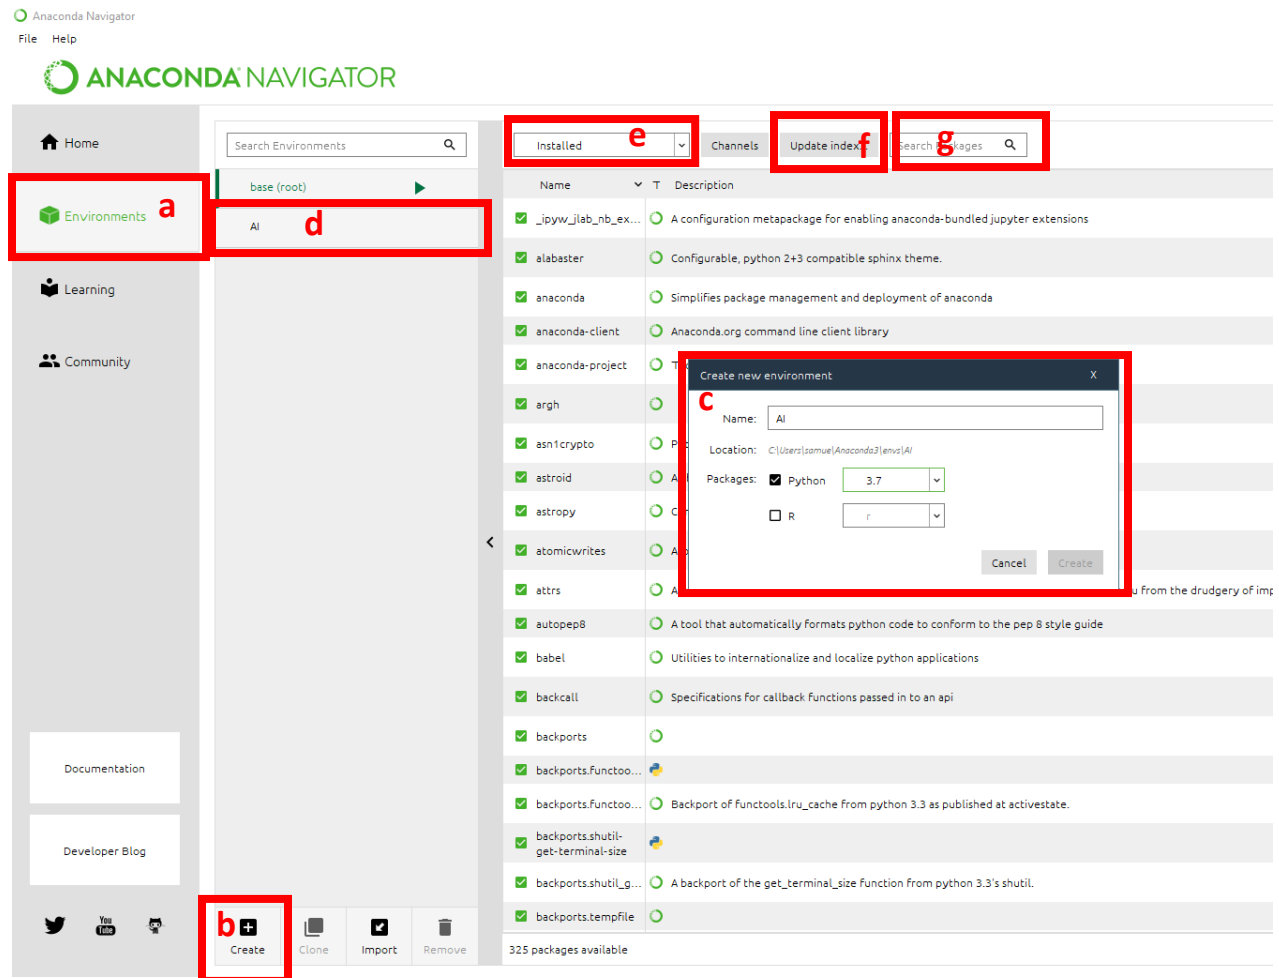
Anaconda Navigator
File Help
ANACONDA NAVIGATOR

Home
Environments a
Learning
Community

Documentation
Developer Blog

Search Environments
base (root)
AI d

Installed e
Channels
Update index f
Search Packages g

Name T Description
_ipyw_jlab_nb_ex... A configuration metapackage for enabling anaconda-bundled jupyter extensions
alabaster Configurable, python 2+3 compatible sphinx theme.
anaconda Simplifies package management and deployment of anaconda
anaconda-client Anaconda.org command line client library
anaconda-project T
argh
asn1crypto P
astroid A
astropy C
atomicwrites A
attrs A u from the drudgery of imp
autopep8 A tool that automatically formats python code to conform to the pep 8 style guide
babel Utilities to internationalize and localize python applications
backcall Specifications for callback functions passed in to an api
backports
backports.functoo...
backports.functoo... Backport of functools.lru_cache from python 3.3 as published at activestate.
backports.shutil-get-terminal-size
backports.shutil_g... A backport of the get_terminal_size function from python 3.3's shutil.
backports.tempfile

Create new environment X
c
Name: AI
Location: C:\Users\samue\Anaconda3\envs\AI
Packages: Python 3.7
R r
Cancel Create

b Create Clone Import Remove
325 packages available